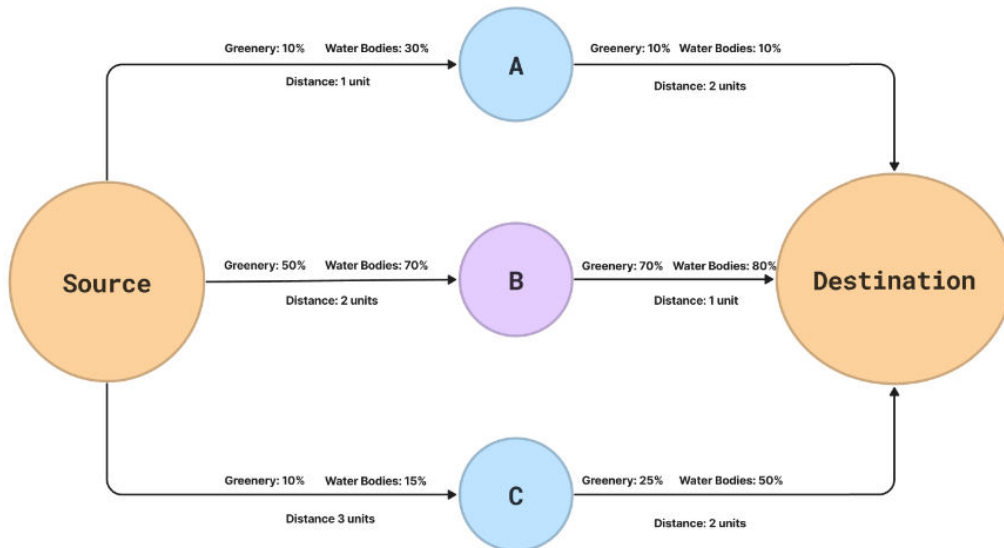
Greenery: 10% Water Bodies: 30%

Distance: 1 unit

A

Greenery: 10% Water Bodies: 10%

Distance: 2 units

Source

Greenery: 50% Water Bodies: 70%

Distance: 2 units

B

Greenery: 70% Water Bodies: 80%

Distance: 1 unit

Destination

Greenery: 10% Water Bodies: 15%

Distance 3 units

C

Greenery: 25% Water Bodies: 50%

Distance: 2 units